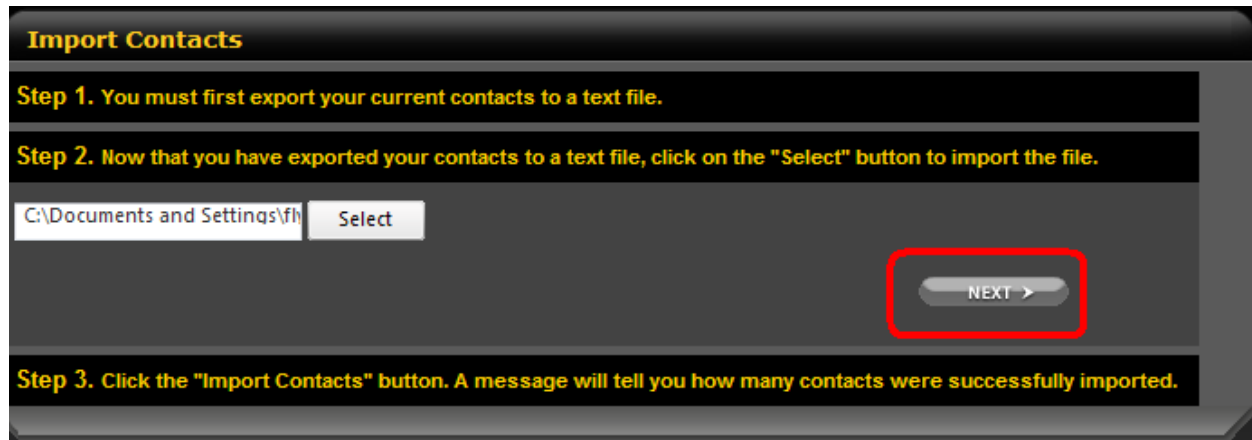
Import Contacts

Step 1. You must first export your current contacts to a text file.

Step 2. Now that you have exported your contacts to a text file, click on the "Select" button to import the file.

C:\Documents and Settings\fly

Select

NEXT >

Step 3. Click the "Import Contacts" button. A message will tell you how many contacts were successfully imported.